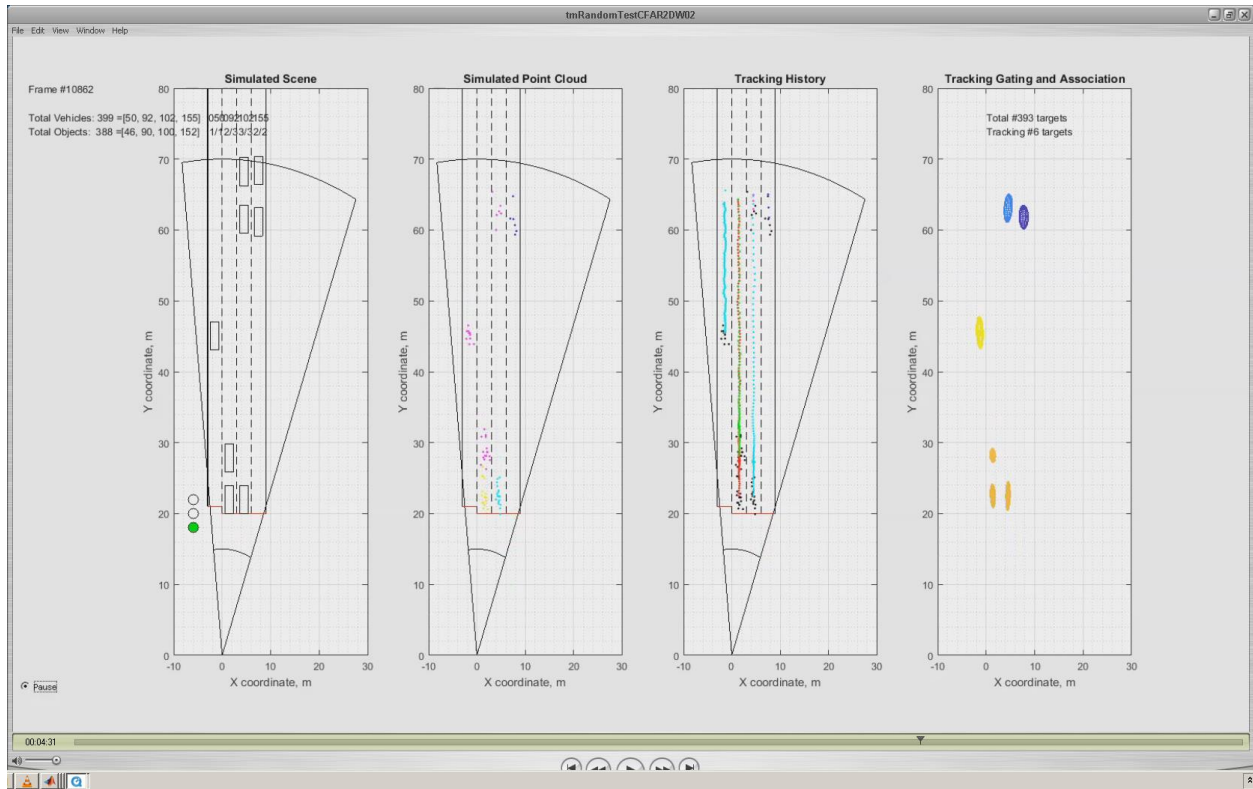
tmRandomTestCFAR2DW02

File Edit View Window Help

Frame #10862

Total Vehicles: 399 =[50, 92, 102, 155] 0/50/92/102/155
Total Objects: 388 =[46, 90, 100, 152] 1/1/2/3/3/2/2

Simulated Scene

Simulated Point Cloud

Tracking History

Tracking Gating and Association

Total #393 targets
Tracking #6 targets

Y coordinate, m

X coordinate, m

80
70
60
50
40
30
20
10
0

-10 0 10 20 30

Pause

00:04:31